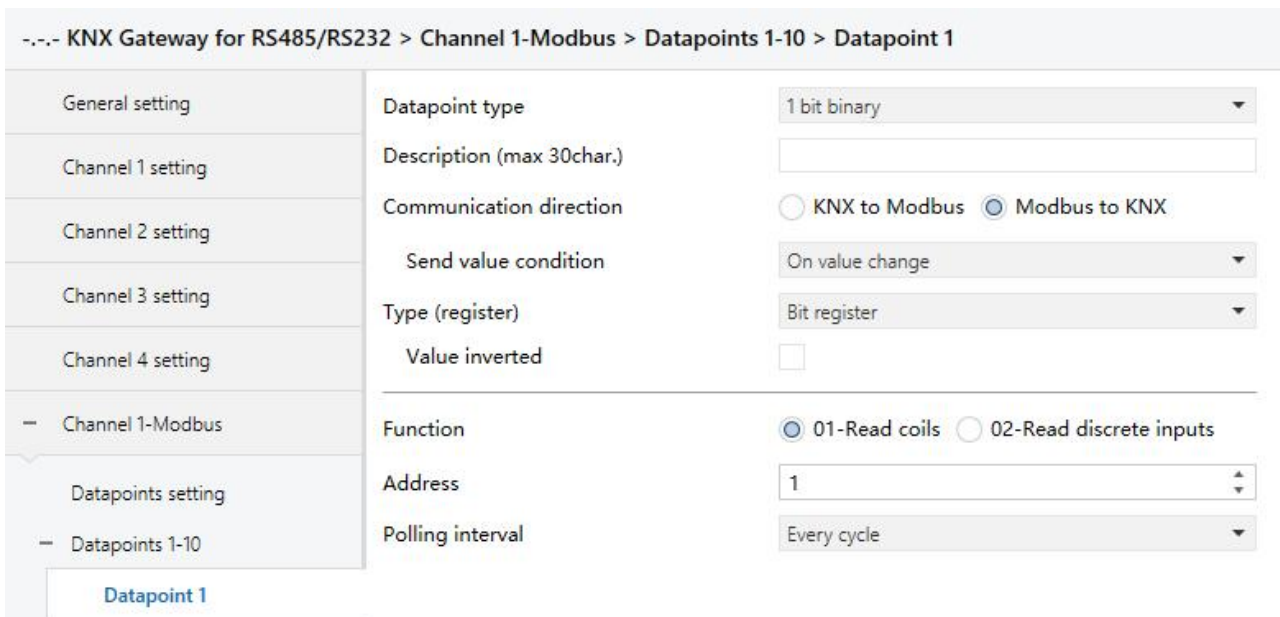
-.-.- KNX Gateway for RS485/RS232 > Channel 1-Modbus > Datapoints 1-10 > Datapoint 1

General setting

Channel 1 setting

Channel 2 setting

Channel 3 setting

Channel 4 setting

– Channel 1-Modbus

Datapoints setting

– Datapoints 1-10

Datapoint 1

Datapoint type | 1 bit binary

Description (max 30char.)

Communication direction | KNX to Modbus | Modbus to KNX

Send value condition | On value change

Type (register) | Bit register

Value inverted

Function | 01-Read coils | 02-Read discrete inputs

Address | 1

Polling interval | Every cycle